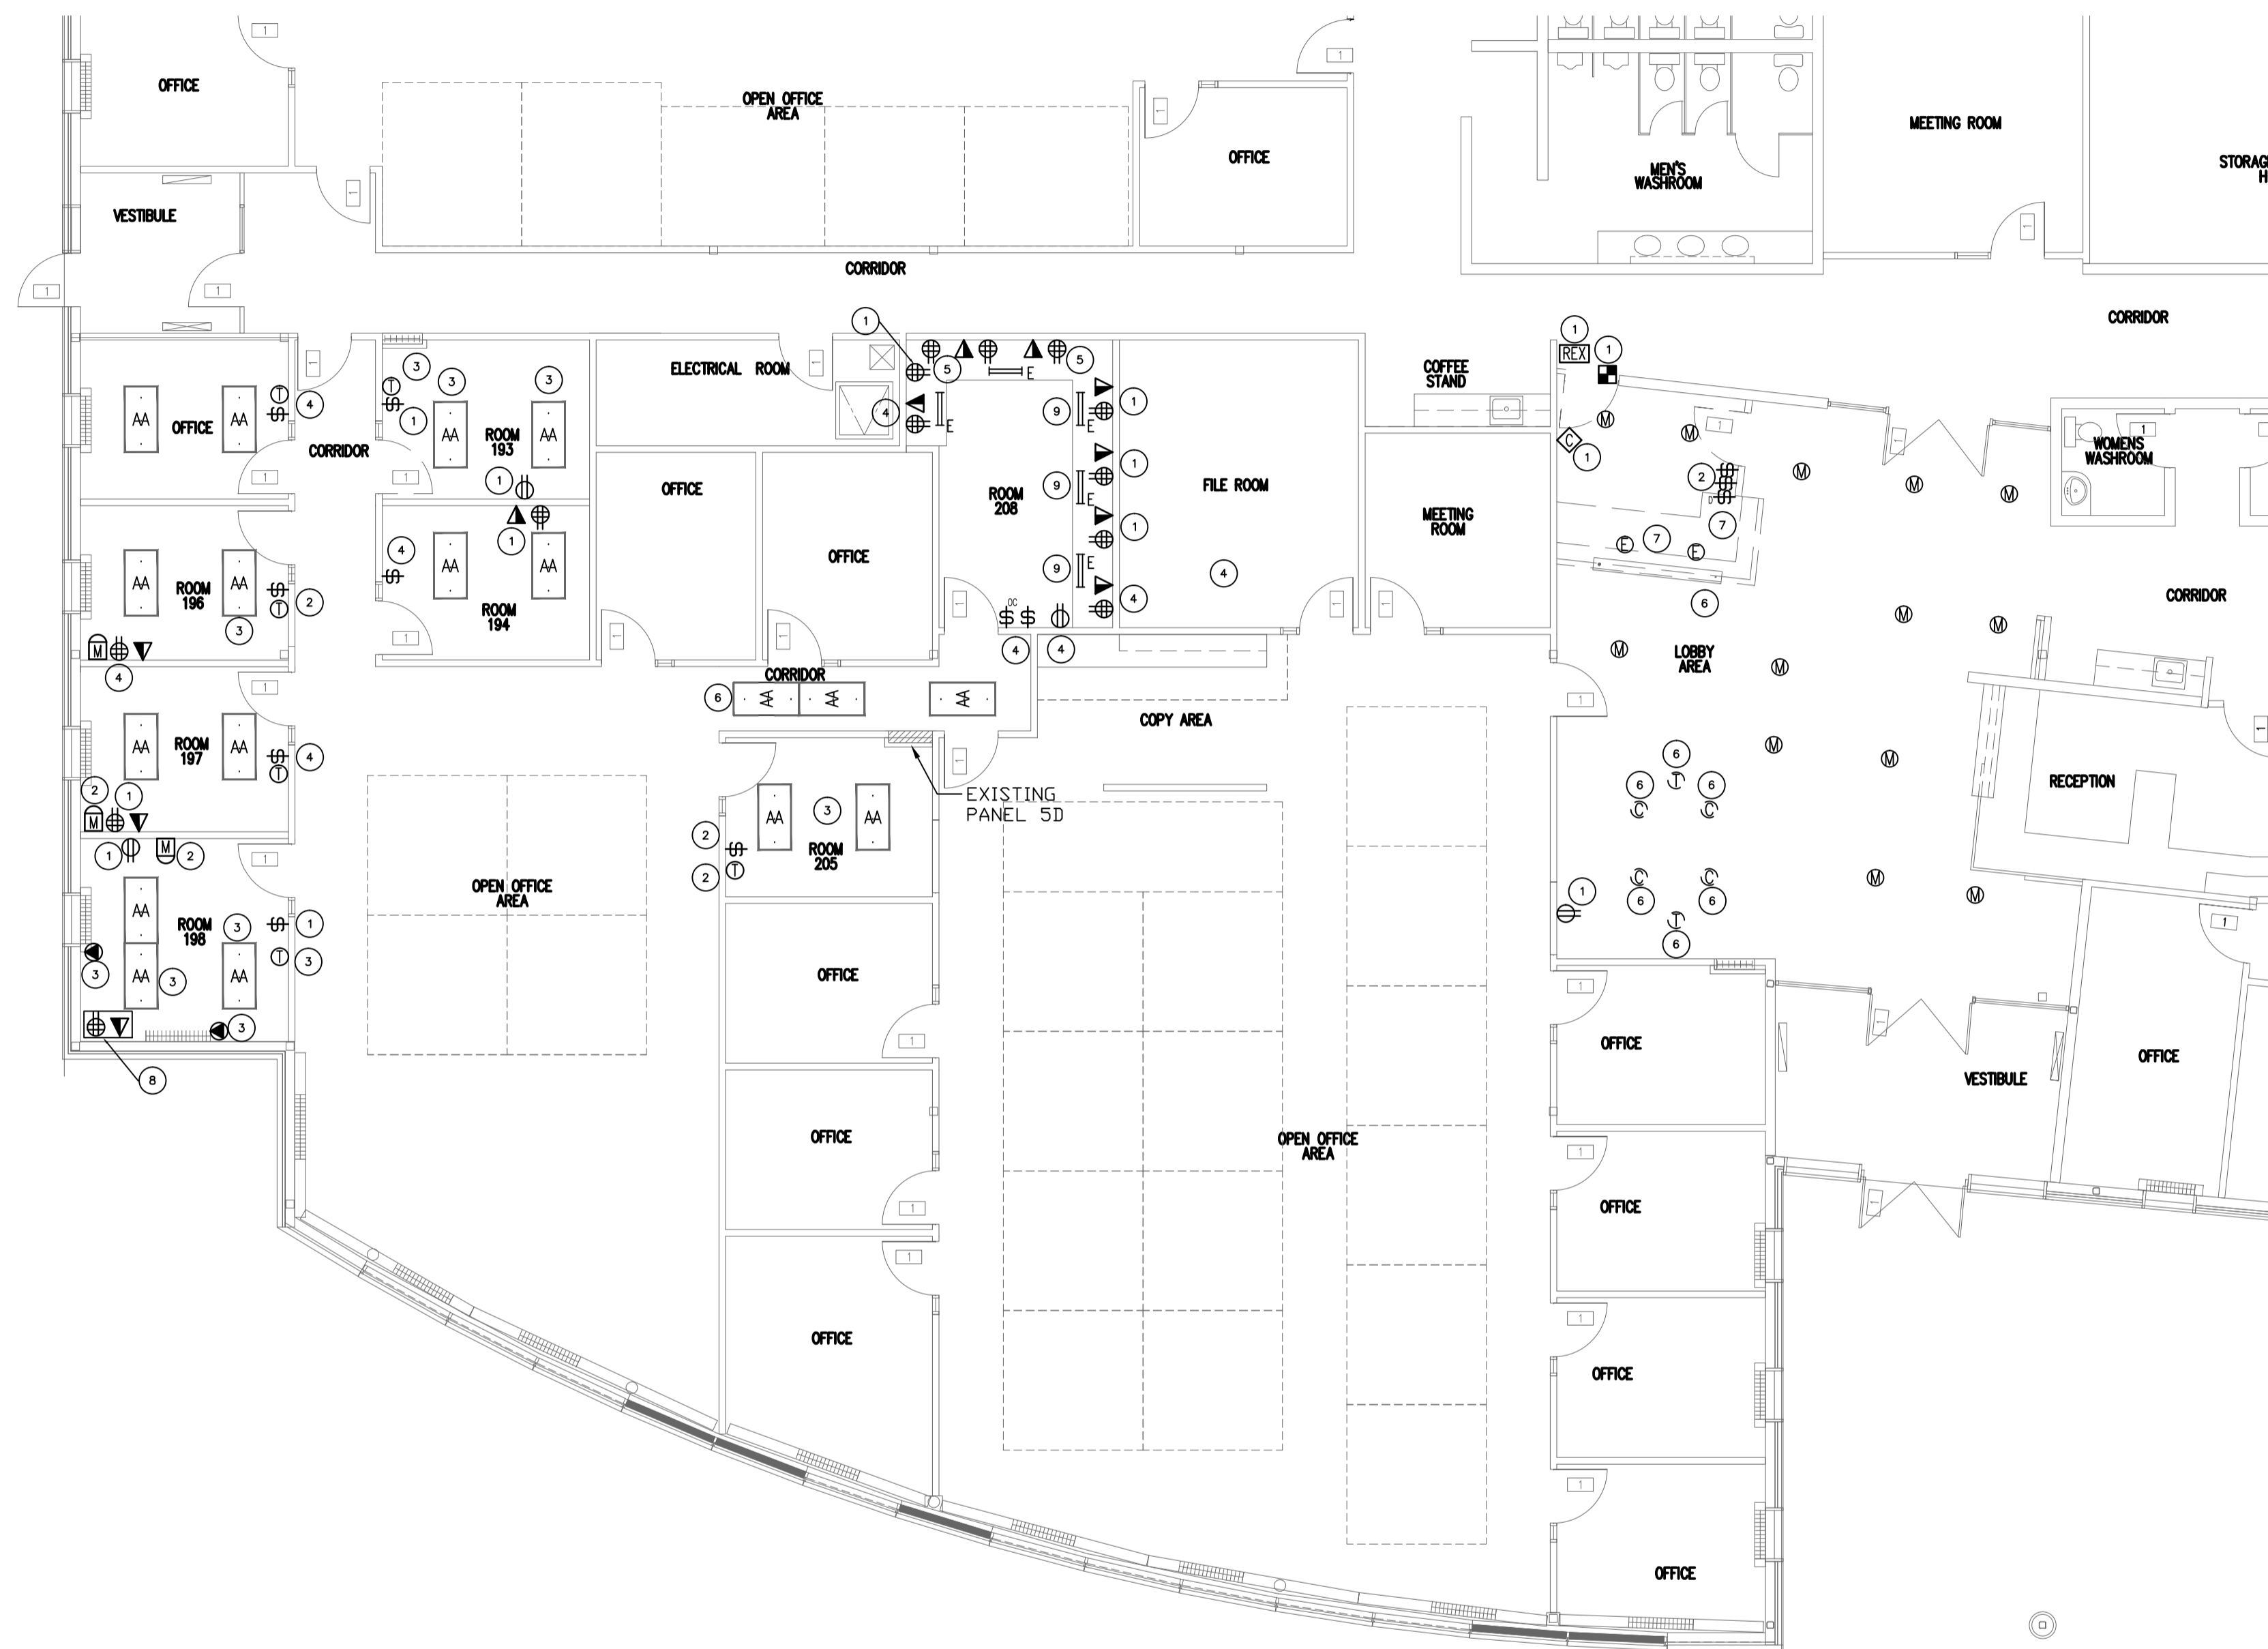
OFFICE
OPEN OFFICE AREA
OFFICE
MEN'S WASHROOM
MEETING ROOM
STORAG H
VESTIBULE
CORRIDOR
CORRIDOR
OFFICE
CORRIDOR
ROOM 193
ELECTRICAL ROOM
ROOM 208
FILE ROOM
COFFEE STAND
REX
WOMENS WASHROOM
MEETING ROOM
OFFICE
OFFICE
ROOM 196
ROOM 194
CORRIDOR
LOBBY AREA
CORRIDOR
ROOM 197
COPY AREA
EXISTING PANEL 5D
RECEPTION
OPEN OFFICE AREA
ROOM 205
ROOM 198
OFFICE
OFFICE
OFFICE
VESTIBULE
OFFICE
OPEN OFFICE AREA
OFFICE
OFFICE
OFFICE
OFFICE